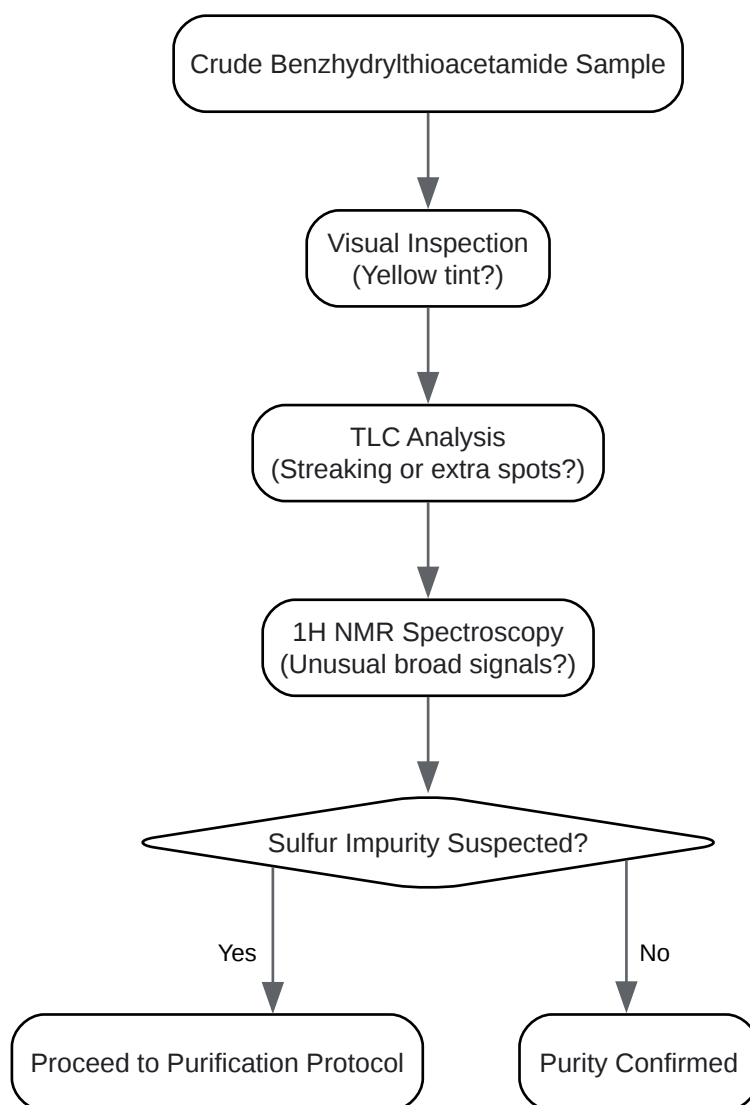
Crude Benzhydrylthioacetamide Sample

Visual Inspection
(Yellow tint?)

TLC Analysis
(Streaking or extra spots?)

1H NMR Spectroscopy
(Unusual broad signals?)

Sulfur Impurity Suspected?

Yes

No

Proceed to Purification Protocol

Purity Confirmed